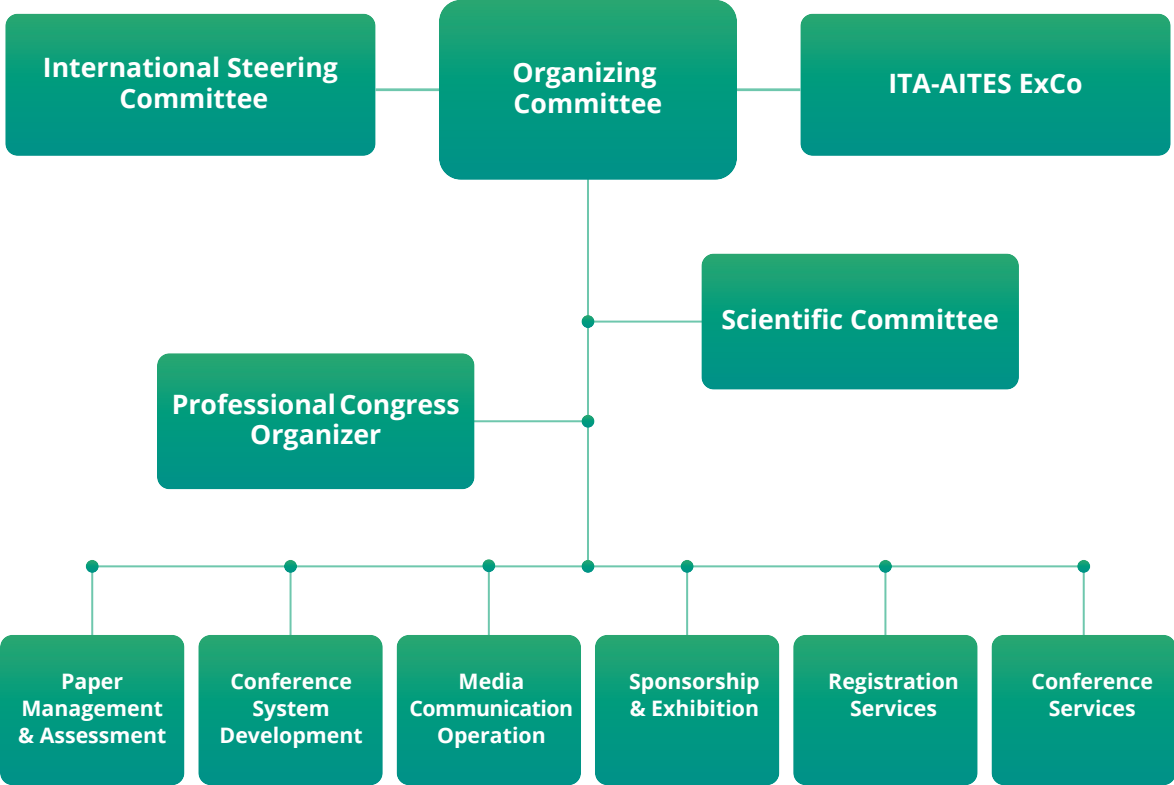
International Steering Committee

Organizing Committee

ITA-AITES ExCo

Scientific Committee

Professional Congress Organizer

Paper Management & Assessment

Conference System Development

Media Communication Operation

Sponsorship & Exhibition

Registration Services

Conference Services